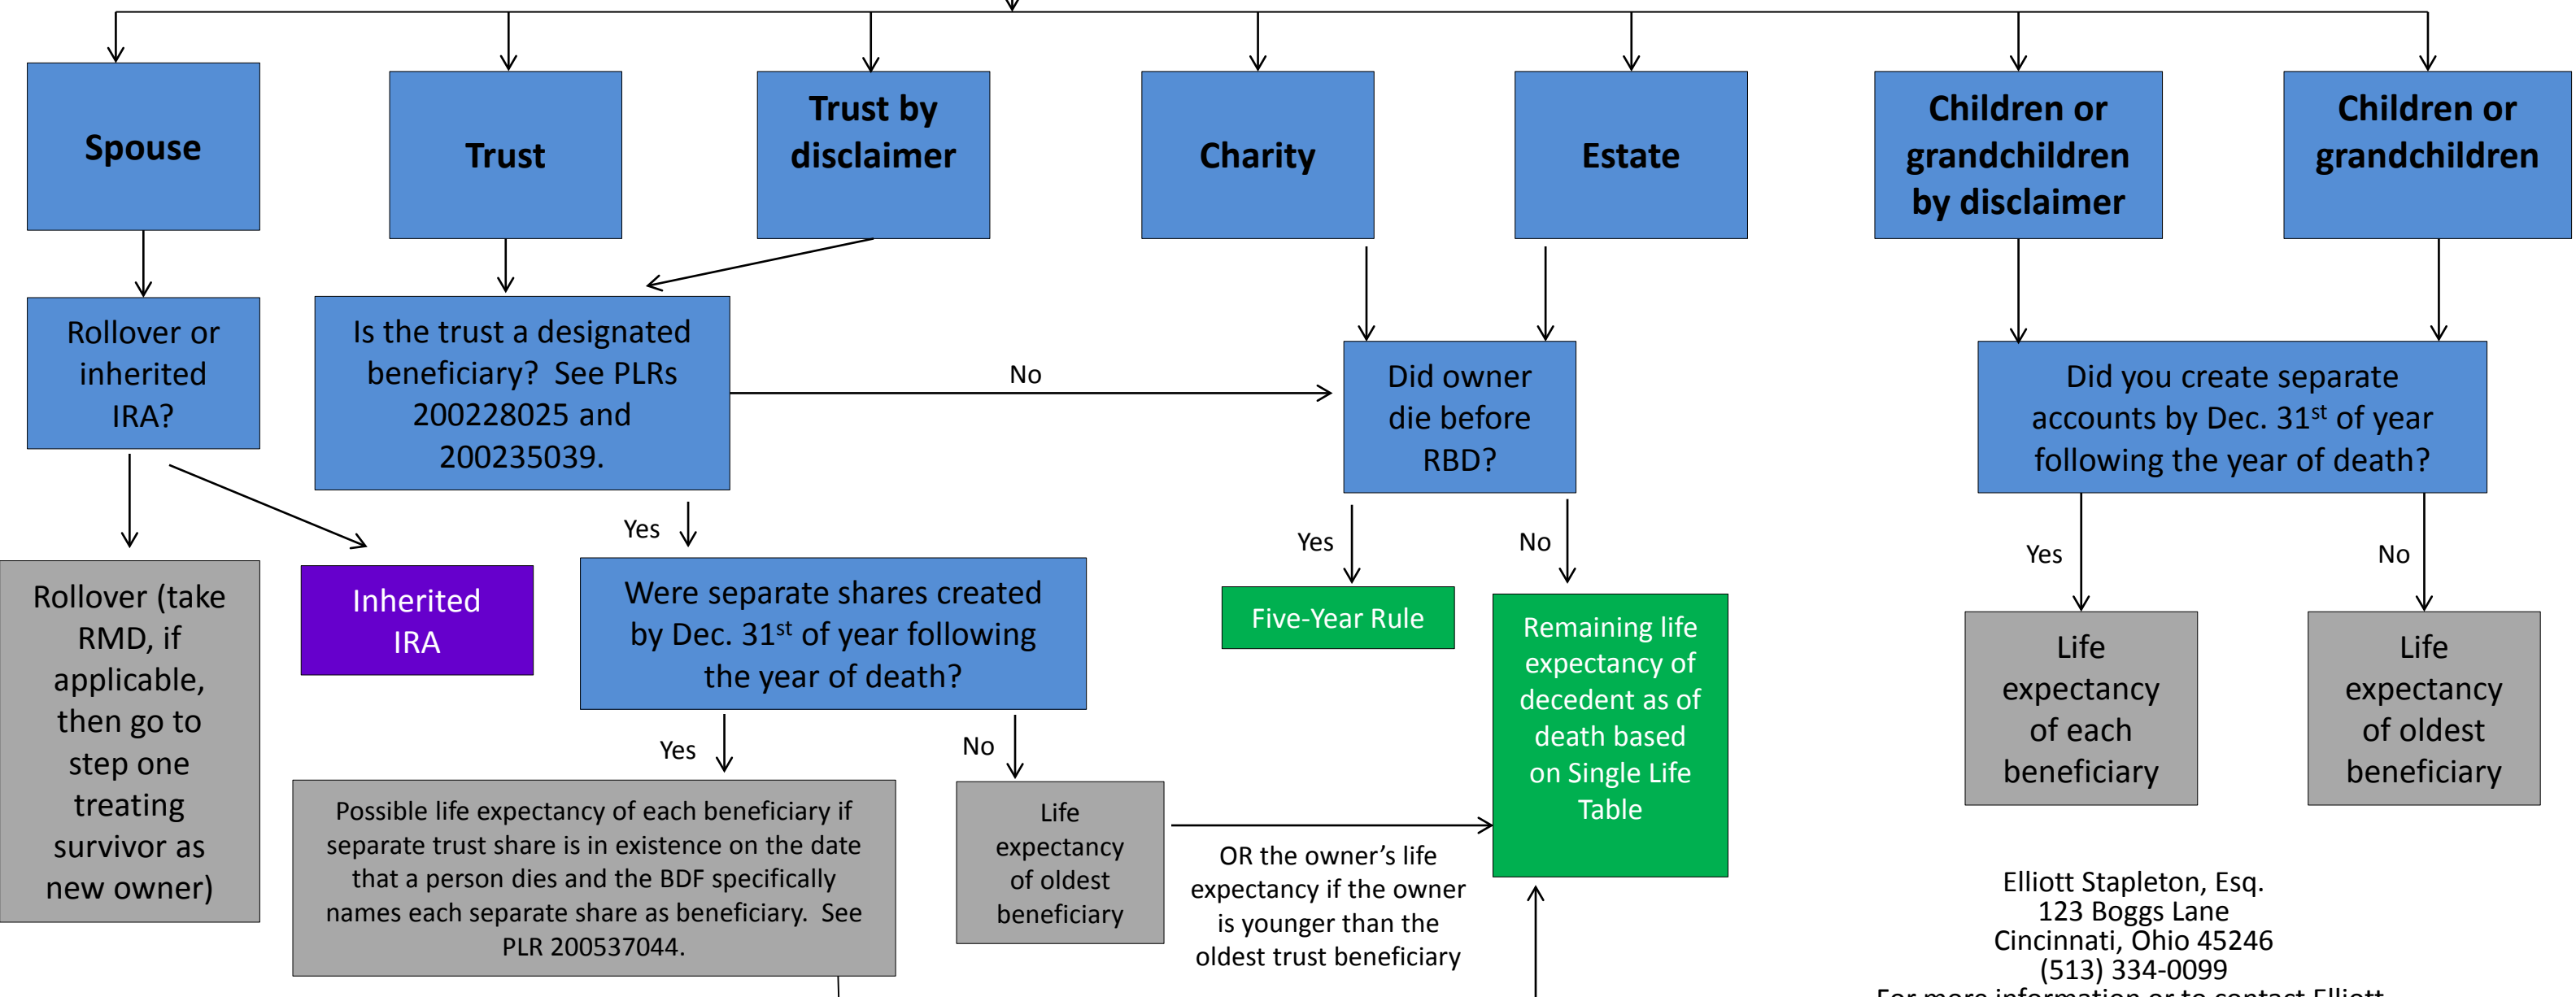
Spouse

Trust

Trust by disclaimer

Charity

Estate

Children or grandchildren by disclaimer

Children or grandchildren

Rollover or inherited IRA?

Is the trust a designated beneficiary? See PLRs 200228025 and 200235039.

No

Did owner die before RBD?

Did you create separate accounts by Dec. 31$^{st}$ of year following the year of death?

Rollover (take RMD, if applicable, then go to step one treating survivor as new owner)

Inherited IRA

Yes

Were separate shares created by Dec. 31$^{st}$ of year following the year of death?

Yes

No

Five-Year Rule

Remaining life expectancy of decedent as of death based on Single Life Table

Yes

No

Life expectancy of each beneficiary

Life expectancy of oldest beneficiary

Yes

No

Possible life expectancy of each beneficiary if separate trust share is in existence on the date that a person dies and the BDF specifically names each separate share as beneficiary. See PLR 200537044.

Life expectancy of oldest beneficiary

OR the owner's life expectancy if the owner is younger than the oldest trust beneficiary

Elliott Stapleton, Esq.
123 Boggs Lane
Cincinnati, Ohio 45246
(513) 334-0099
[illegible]